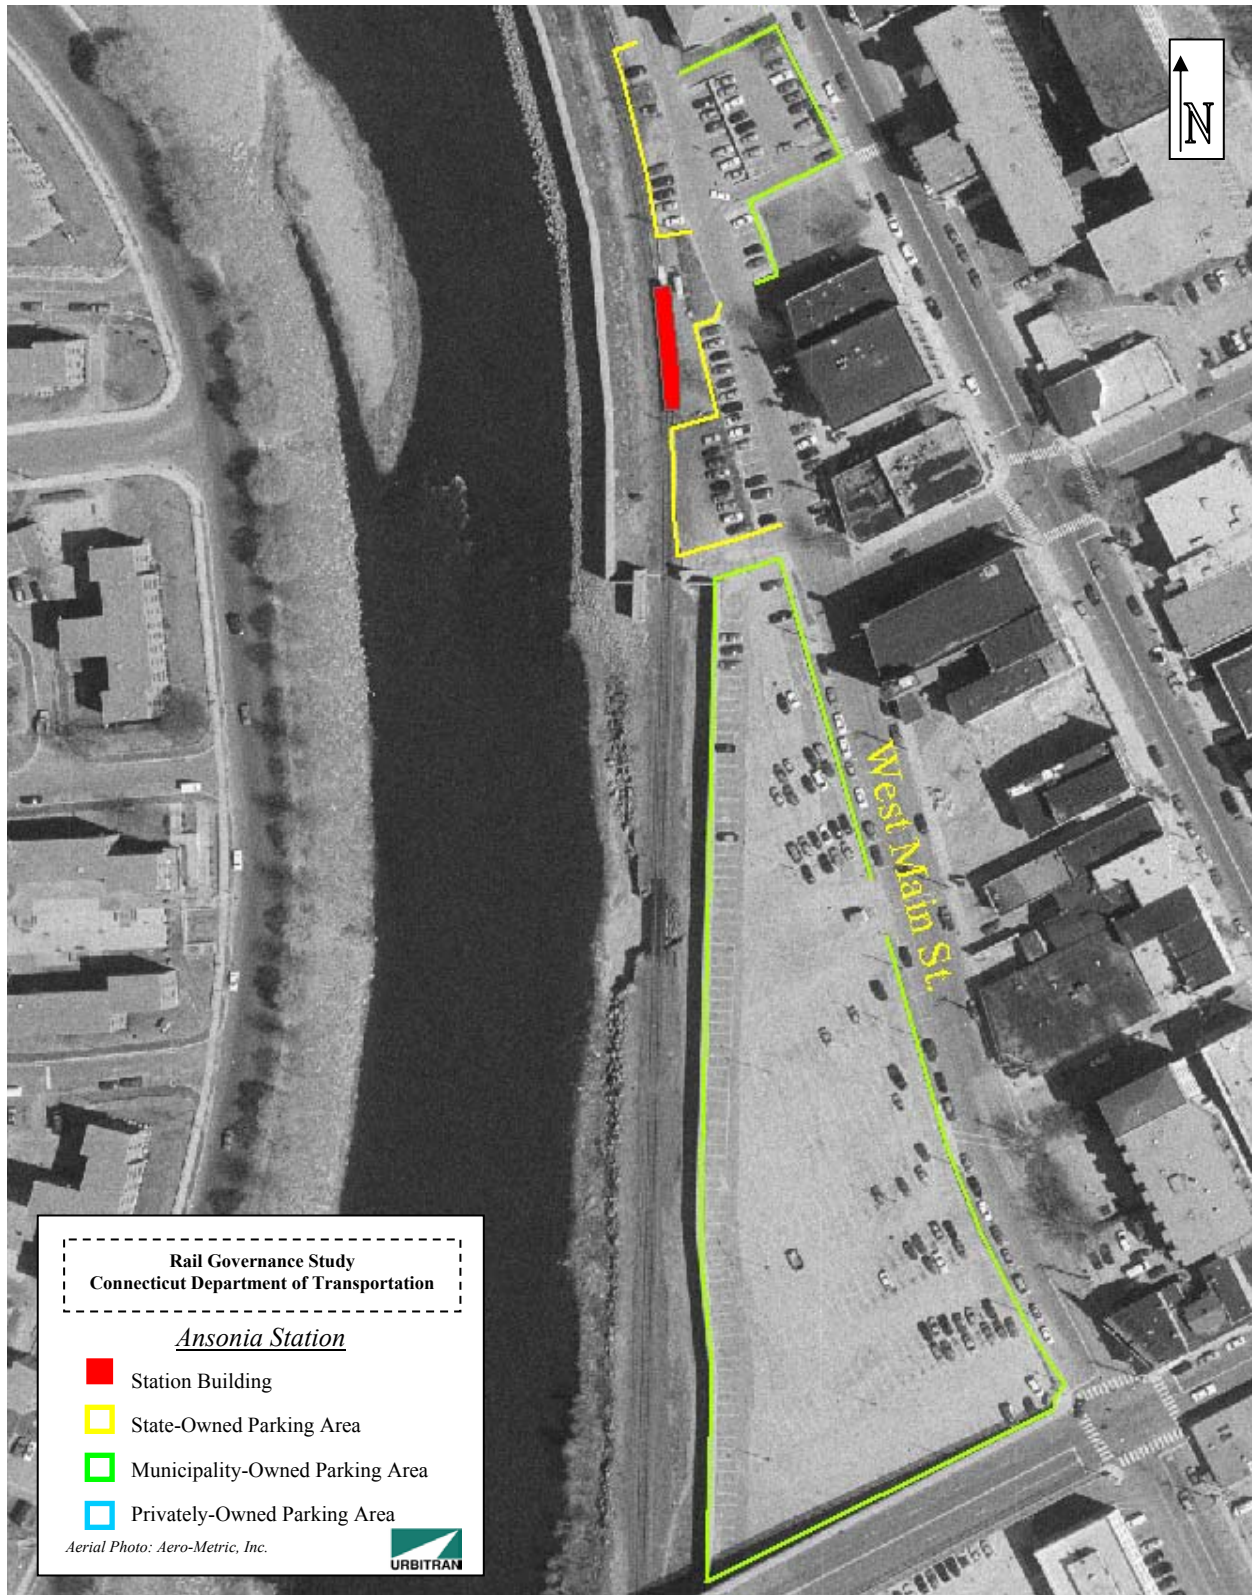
N

West Main St.

Rail Governance Study
Connecticut Department of Transportation

Ansonia Station

Station Building

State-Owned Parking Area

Municipality-Owned Parking Area

Privately-Owned Parking Area

Aerial Photo: Aero-Metric, Inc.

URBITRAN